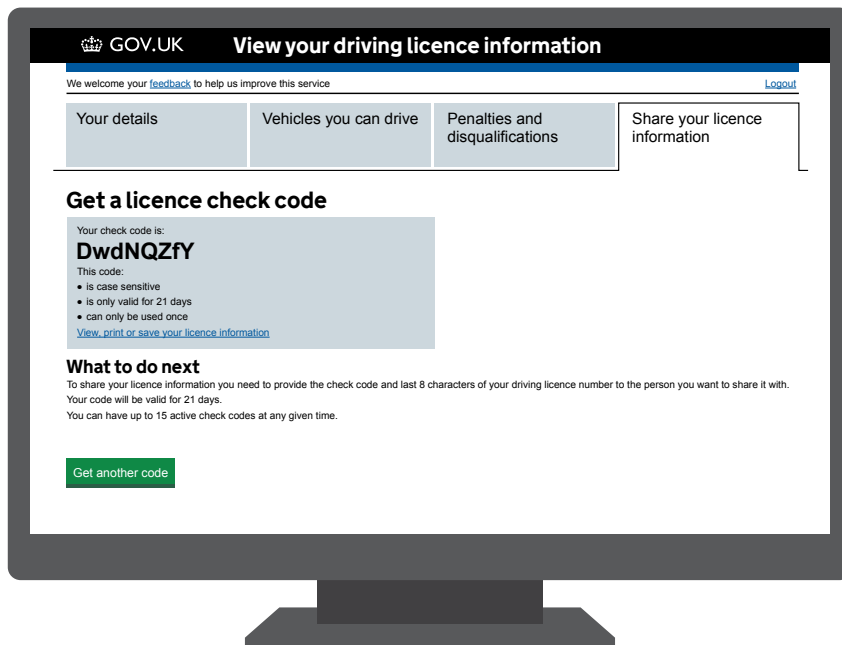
GOV.UK View your driving licence information

We welcome your feedback to help us improve this service

Logout

Your details

Vehicles you can drive

Penalties and disqualifications

Share your licence information

Get a licence check code

Your check code is:

DwdNQZfY

This code:

- is case sensitive
- is only valid for 21 days
- can only be used once

View, print or save your licence information

What to do next

To share your licence information you need to provide the check code and last 8 characters of your driving licence number to the person you want to share it with.

Your code will be valid for 21 days.

You can have up to 15 active check codes at any given time.

Get another code